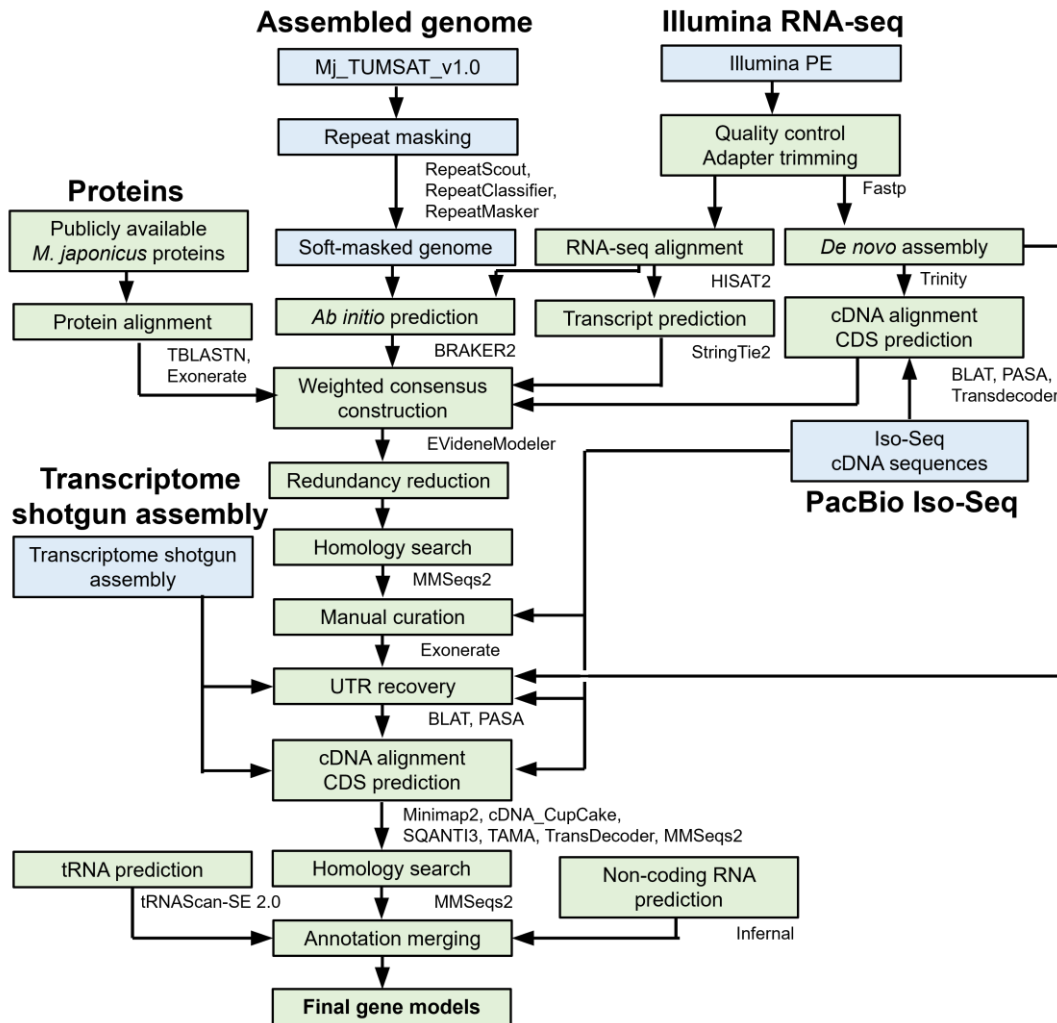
Assembled genome

Illumina RNA-seq

Mj_TUMSAT_v1.0

Illumina PE

Repeat masking

Quality control
Adapter trimming

RepeatScout,
RepeatClassifier,
RepeatMasker

Fastp

Proteins

Publicly available
*M. japonicus* proteins

Soft-masked genome

RNA-seq alignment

*De novo* assembly

HISAT2

Trinity

Protein alignment

*Ab initio* prediction

Transcript prediction

cDNA alignment
CDS prediction

TBLASTN,
Exonerate

BRAKER2

StringTie2

Weighted consensus
construction

BLAT, PASA,
Transdecoder

EVideneModeler

Iso-Seq
cDNA sequences

Transcriptome
shotgun assembly

Redundancy reduction

PacBio Iso-Seq

Transcriptome shotgun
assembly

Homology search

MMSeqs2

Manual curation

Exonerate

UTR recovery

BLAT, PASA

cDNA alignment
CDS prediction

Minimap2, cDNA_CupCake,
SQANTI3, TAMA, TransDecoder, MMSeqs2

tRNA prediction

Homology search

Non-coding RNA
prediction

tRNAScan-SE 2.0

MMSeqs2

Annotation merging

Infernal

Final gene models